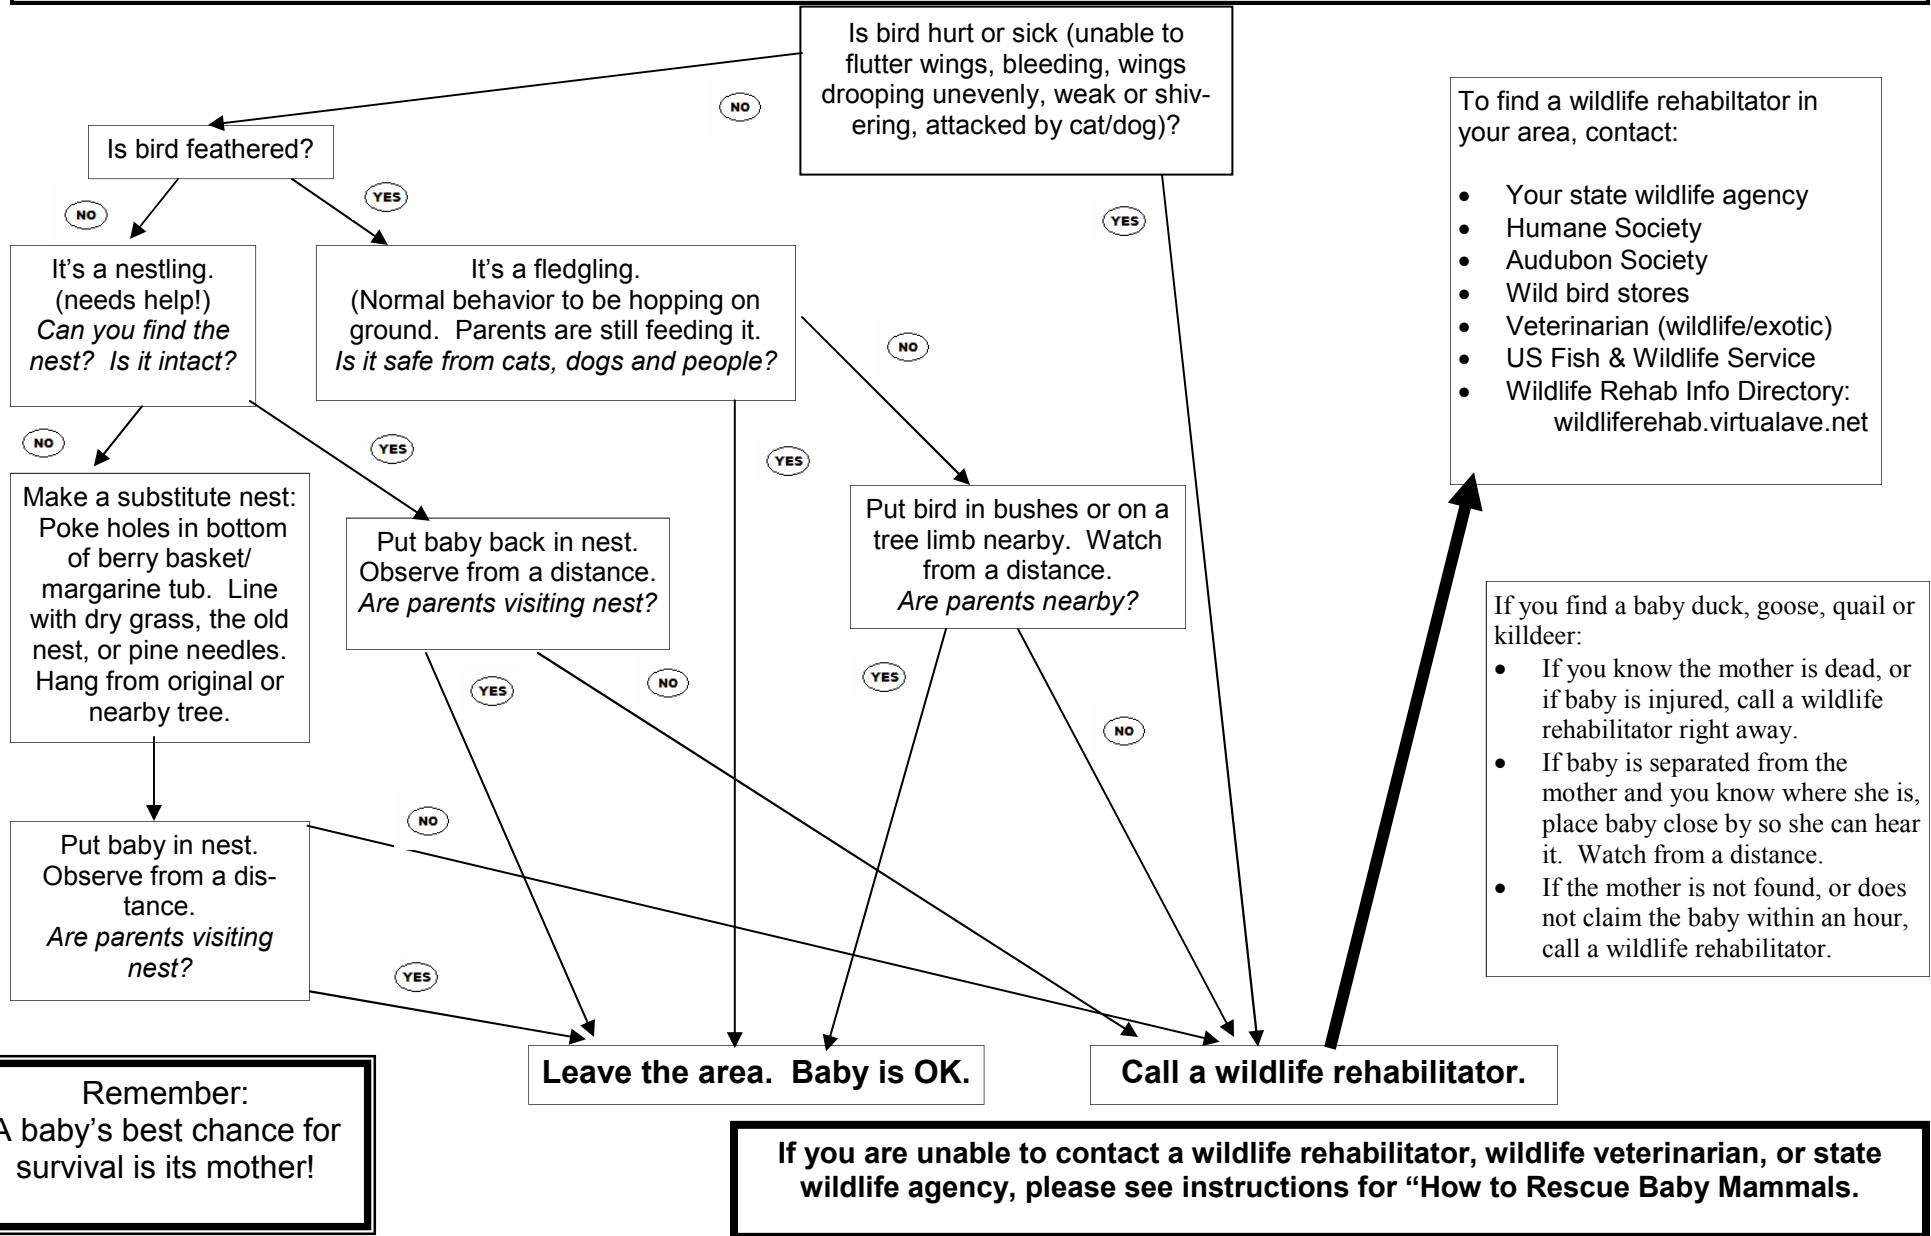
Is bird hurt or sick (unable to flutter wings, bleeding, wings drooping unevenly, weak or shivering, attacked by cat/dog)?

NO

YES

Is bird feathered?

NO

YES

It's a nestling. (needs help!) *Can you find the nest? Is it intact?*

It's a fledgling. (Normal behavior to be hopping on ground. Parents are still feeding it. *Is it safe from cats, dogs and people?*

NO

NO

YES

YES

Make a substitute nest: Poke holes in bottom of berry basket/ margarine tub. Line with dry grass, the old nest, or pine needles. Hang from original or nearby tree.

Put baby back in nest. Observe from a distance. *Are parents visiting nest?*

Put bird in bushes or on a tree limb nearby. Watch from a distance. *Are parents nearby?*

YES

NO

YES

NO

Put baby in nest. Observe from a distance. *Are parents visiting nest?*

NO

YES

Leave the area. Baby is OK.

Call a wildlife rehabilitator.

To find a wildlife rehabiltator in your area, contact:

- Your state wildlife agency
- Humane Society
- Audubon Society
- Wild bird stores
- Veterinarian (wildlife/exotic)
- US Fish & Wildlife Service
- Wildlife Rehab Info Directory: wildliferehab.virtualave.net

If you find a baby duck, goose, quail or killdeer:
- If you know the mother is dead, or if baby is injured, call a wildlife rehabilitator right away.
- If baby is separated from the mother and you know where she is, place baby close by so she can hear it. Watch from a distance.
- If the mother is not found, or does not claim the baby within an hour, call a wildlife rehabilitator.

Remember: A baby's best chance for survival is its mother!

If you are unable to contact a wildlife rehabilitator, wildlife veterinarian, or state wildlife agency, please see instructions for "How to Rescue Baby Mammals.